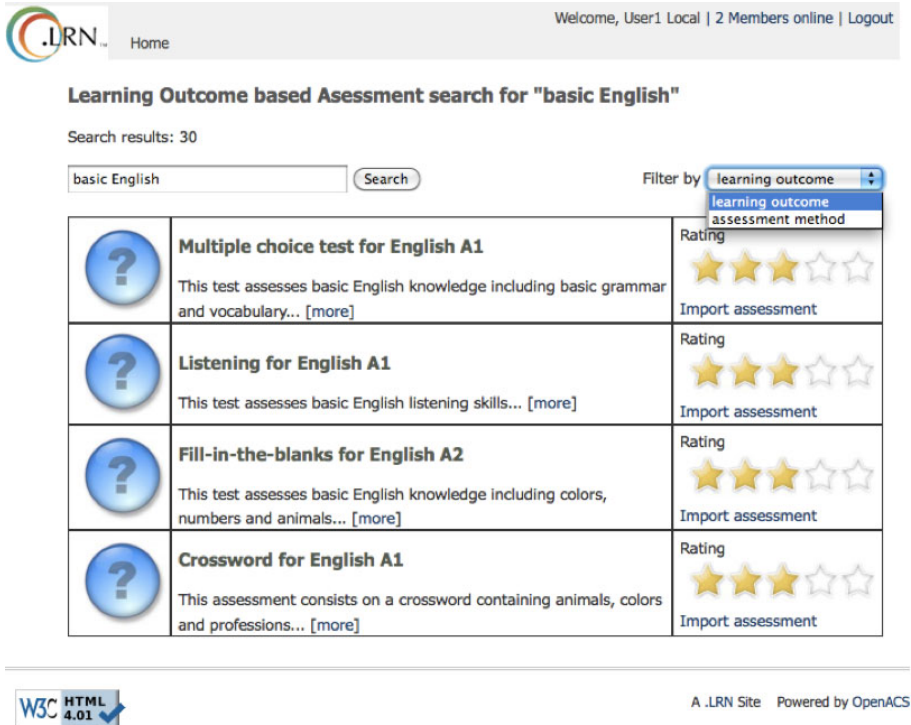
.LRN™ Home

Welcome, User1 Local | 2 Members online | Logout

Learning Outcome based Asessment search for "basic English"

Search results: 30

basic English Search

Filter by learning outcome
learning outcome
assessment method

| | | |
|---|---|---|
| ? | **Multiple choice test for English A1** This test assesses basic English knowledge including basic grammar and vocabulary... [more] | Rating Import assessment |
| ? | **Listening for English A1** This test assesses basic English listening skills... [more] | Rating Import assessment |
| ? | **Fill-in-the-blanks for English A2** This test assesses basic English knowledge including colors, numbers and animals... [more] | Rating Import assessment |
| ? | **Crossword for English A1** This assessment consists on a crossword containing animals, colors and professions... [more] | Rating Import assessment |

W3C HTML 4.01

A .LRN Site Powered by OpenACS